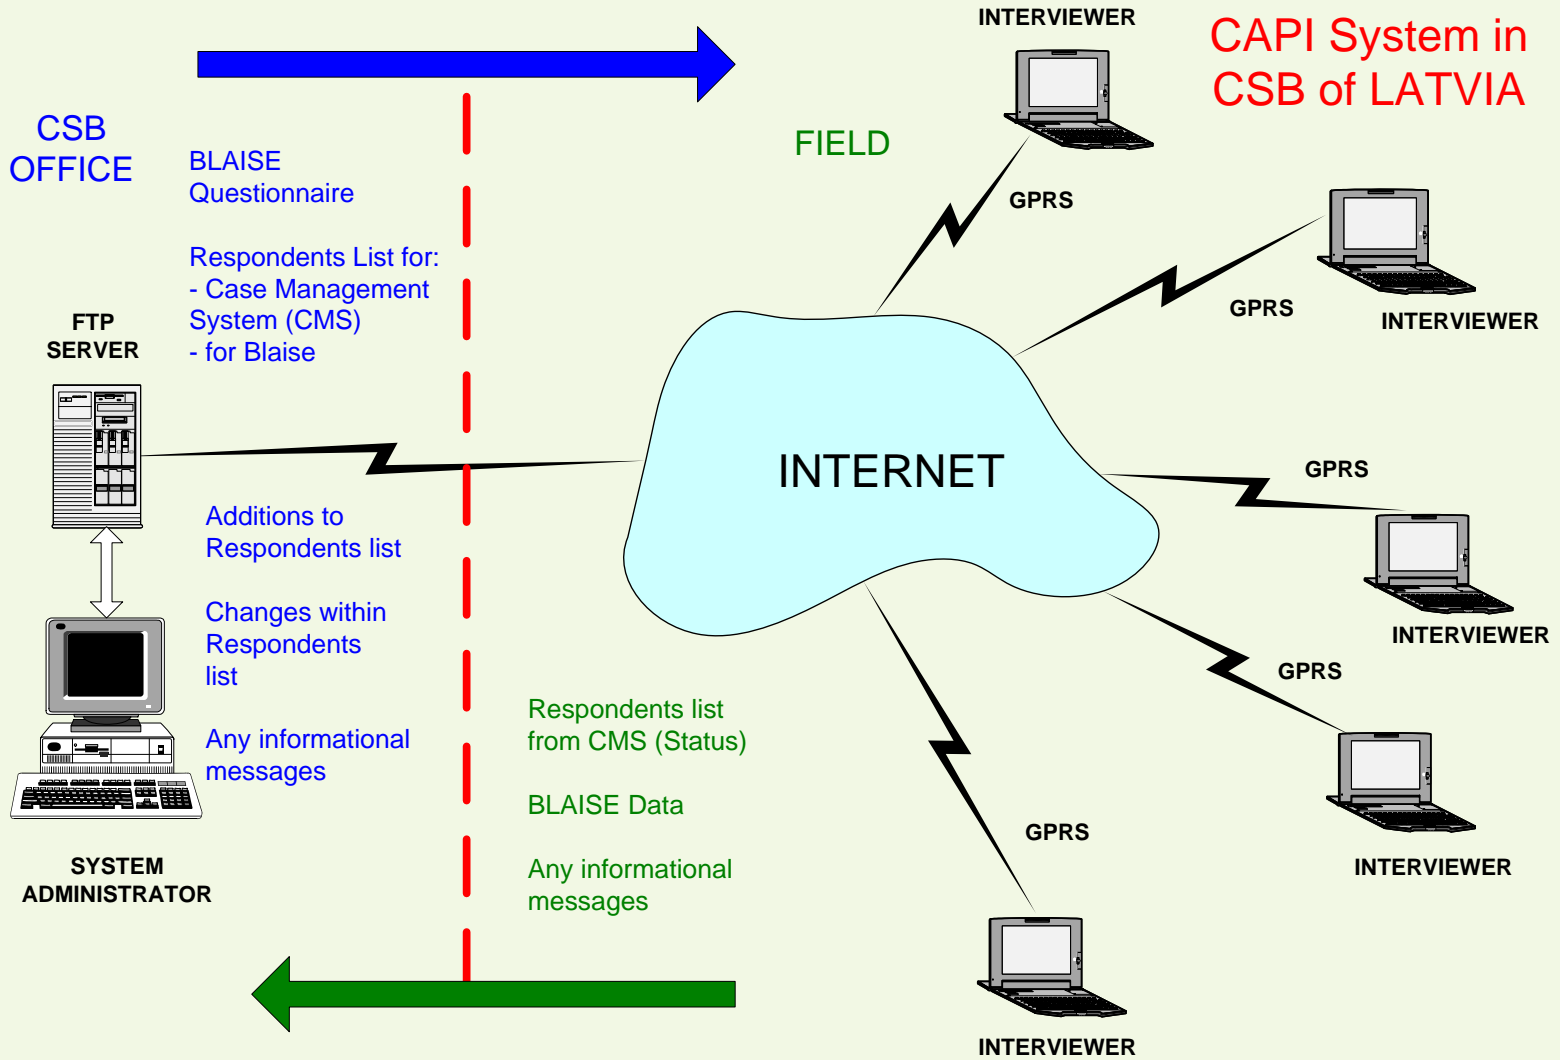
CAPI System in CSB of LATVIA

CSB OFFICE

BLAISE Questionnaire

Respondents List for:
- Case Management System (CMS)
- for Blaise

FTP SERVER

Additions to Respondents list

Changes within Respondents list

Any informational messages

SYSTEM ADMINISTRATOR

FIELD

INTERNET

Respondents list from CMS (Status)

BLAISE Data

Any informational messages

INTERVIEWER

GPRS

GPRS

INTERVIEWER

GPRS

INTERVIEWER

GPRS

INTERVIEWER

GPRS

INTERVIEWER